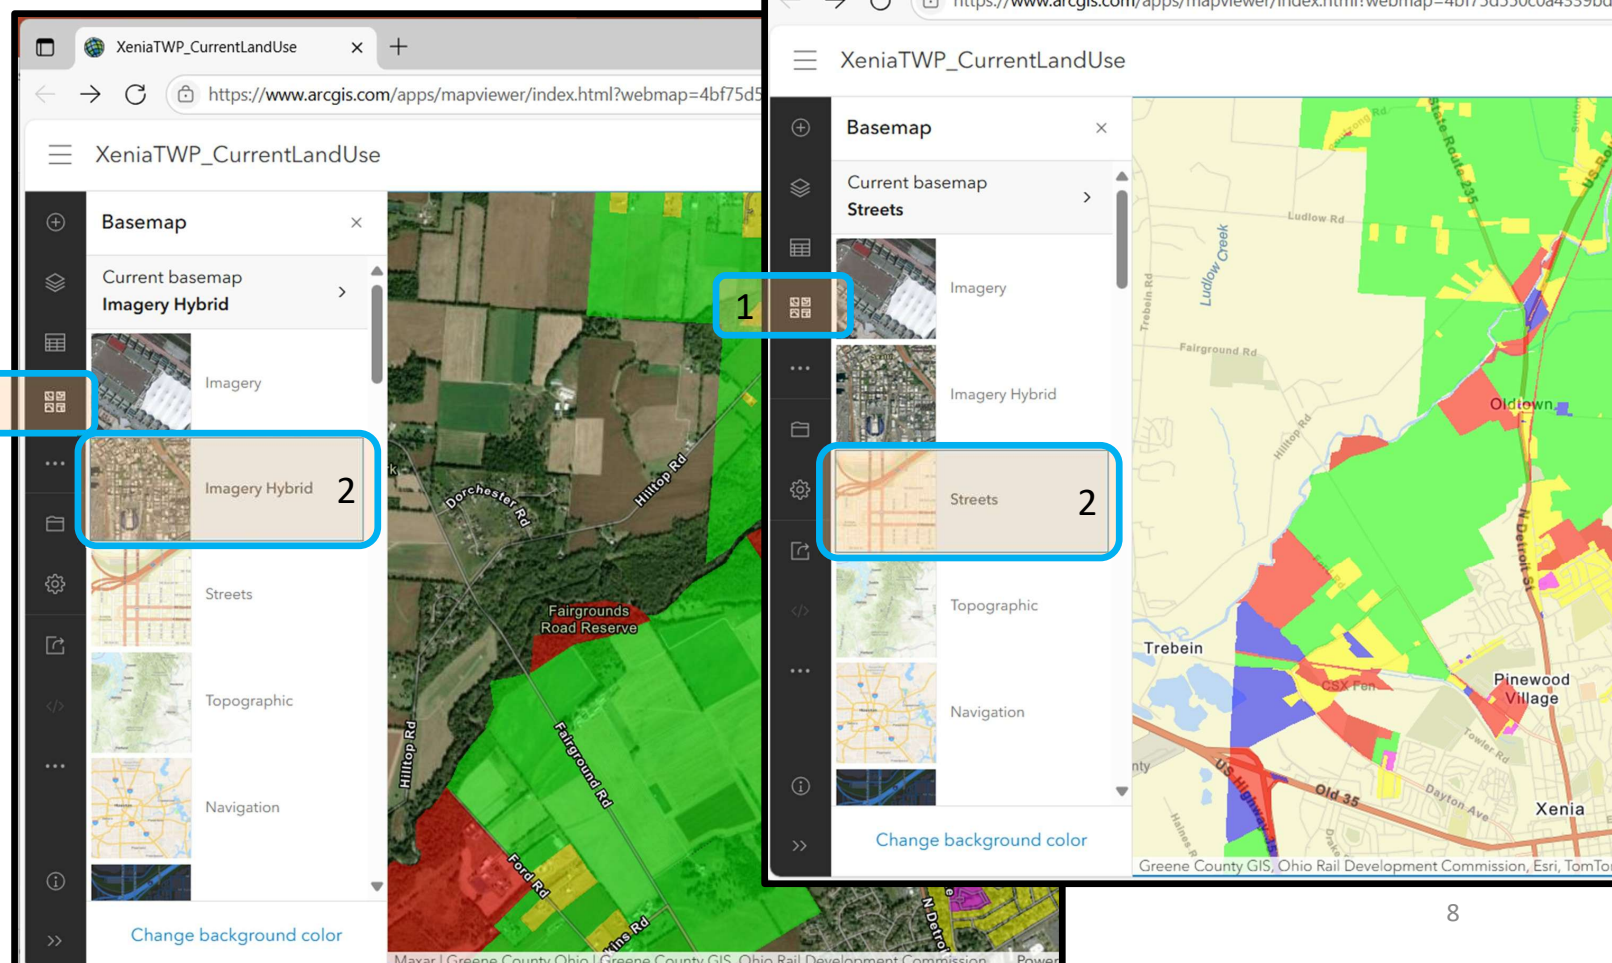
XeniaTWP_CurrentLandUse

https://www.arcgis.com/apps/mapviewer/index.html?webmap=4bf75d

XeniaTWP_CurrentLandUse

Basemap

Current basemap
Imagery Hybrid

Imagery

Imagery Hybrid 2

Streets

Topographic

Navigation

Change background color

Dorchester Rd
Hilltop Rd
Fairgrounds Road Reserve
Fairground Rd
Hilltop Rd
Ford Rd
N Detroit
Maxar | Greene County Ohio | Greene County GIS, Ohio Rail Development Commission
Power

https://www.arcgis.com/apps/mapviewer/index.html?webmap=4bf75d550c0a4539bd

XeniaTWP_CurrentLandUse

1

Basemap

Current basemap
Streets

Imagery

Imagery Hybrid

Streets 2

Topographic

Navigation

Change background color

State Route 235
Ludlow Rd
Ludlow Creek
Trebein Rd
Fairground Rd
Hilltop Rd
Oldtown
N Detroit St
Trebein
CSX Fen
Pinewood Village
Towler Rd
US Highway 35
Old 35
Dayton Ave
Xenia
Haines R
Drake
nty
US Rou
Greene County GIS, Ohio Rail Development Commission, Esri, TomTo

8